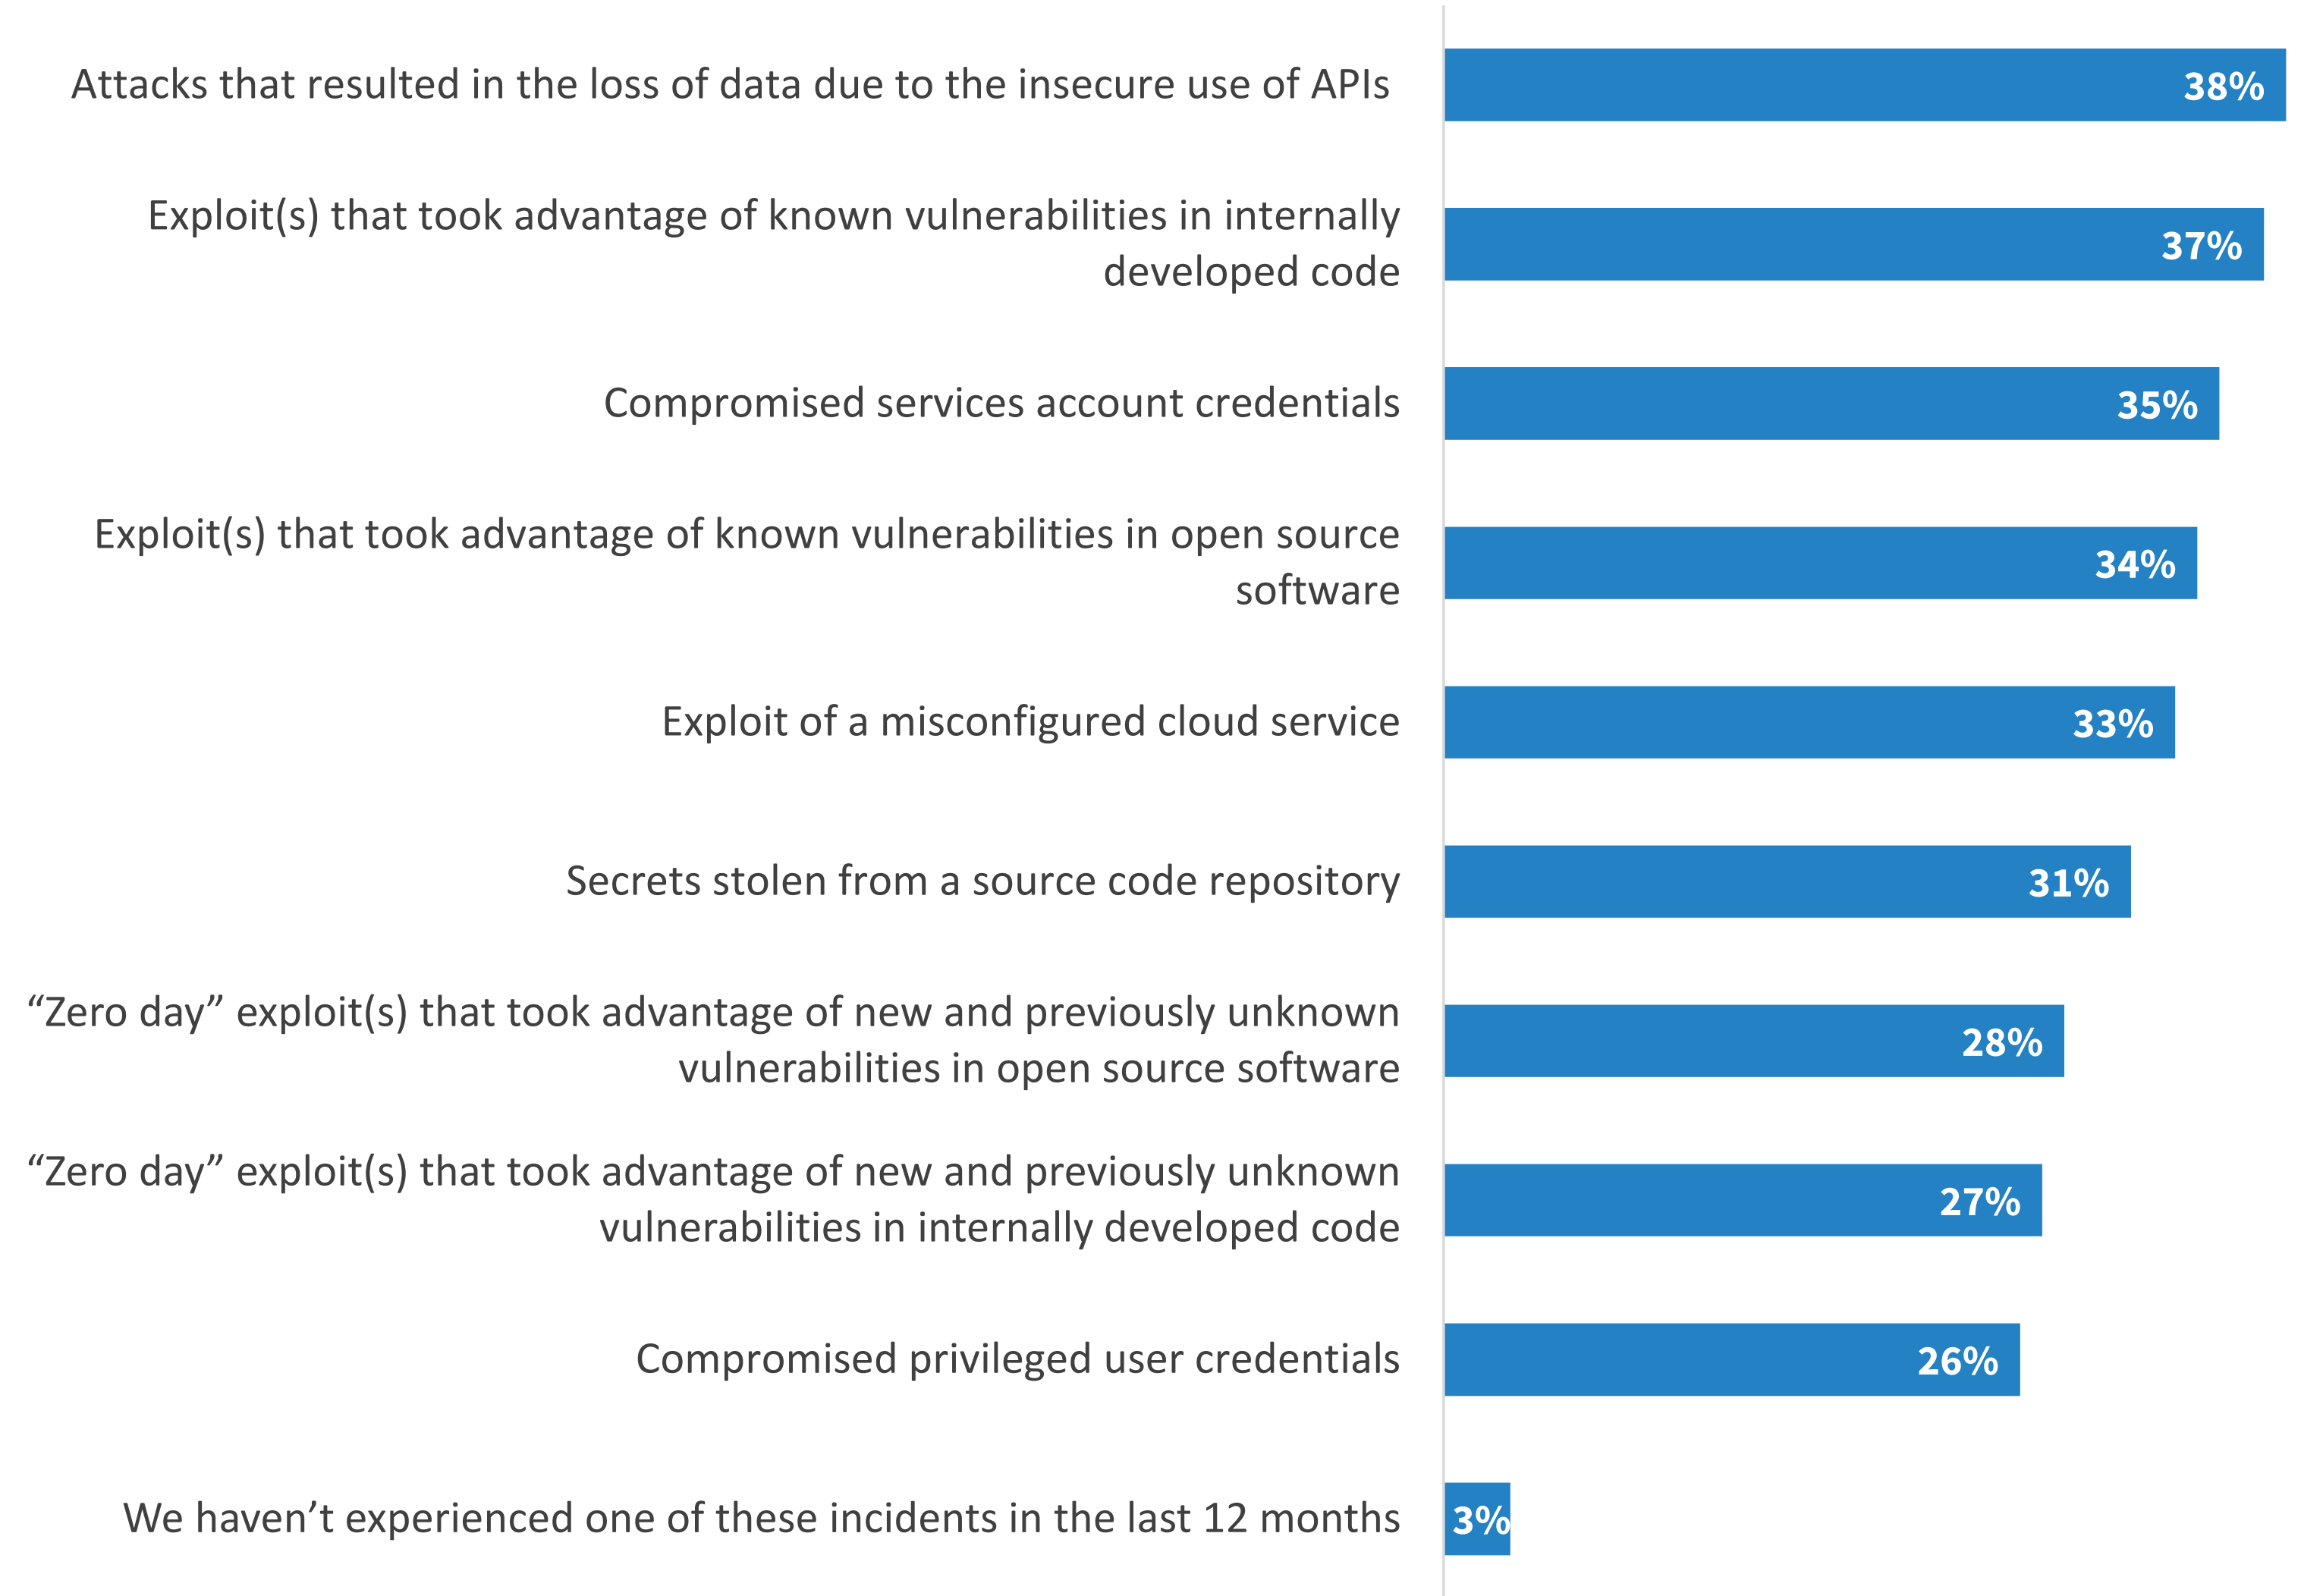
Attacks that resulted in the loss of data due to the insecure use of APIs 38%

Exploit(s) that took advantage of known vulnerabilities in internally developed code 37%

Compromised services account credentials 35%

Exploit(s) that took advantage of known vulnerabilities in open source software 34%

Exploit of a misconfigured cloud service 33%

Secrets stolen from a source code repository 31%

“Zero day” exploit(s) that took advantage of new and previously unknown vulnerabilities in open source software 28%

“Zero day” exploit(s) that took advantage of new and previously unknown vulnerabilities in internally developed code 27%

Compromised privileged user credentials 26%

We haven’t experienced one of these incidents in the last 12 months 3%